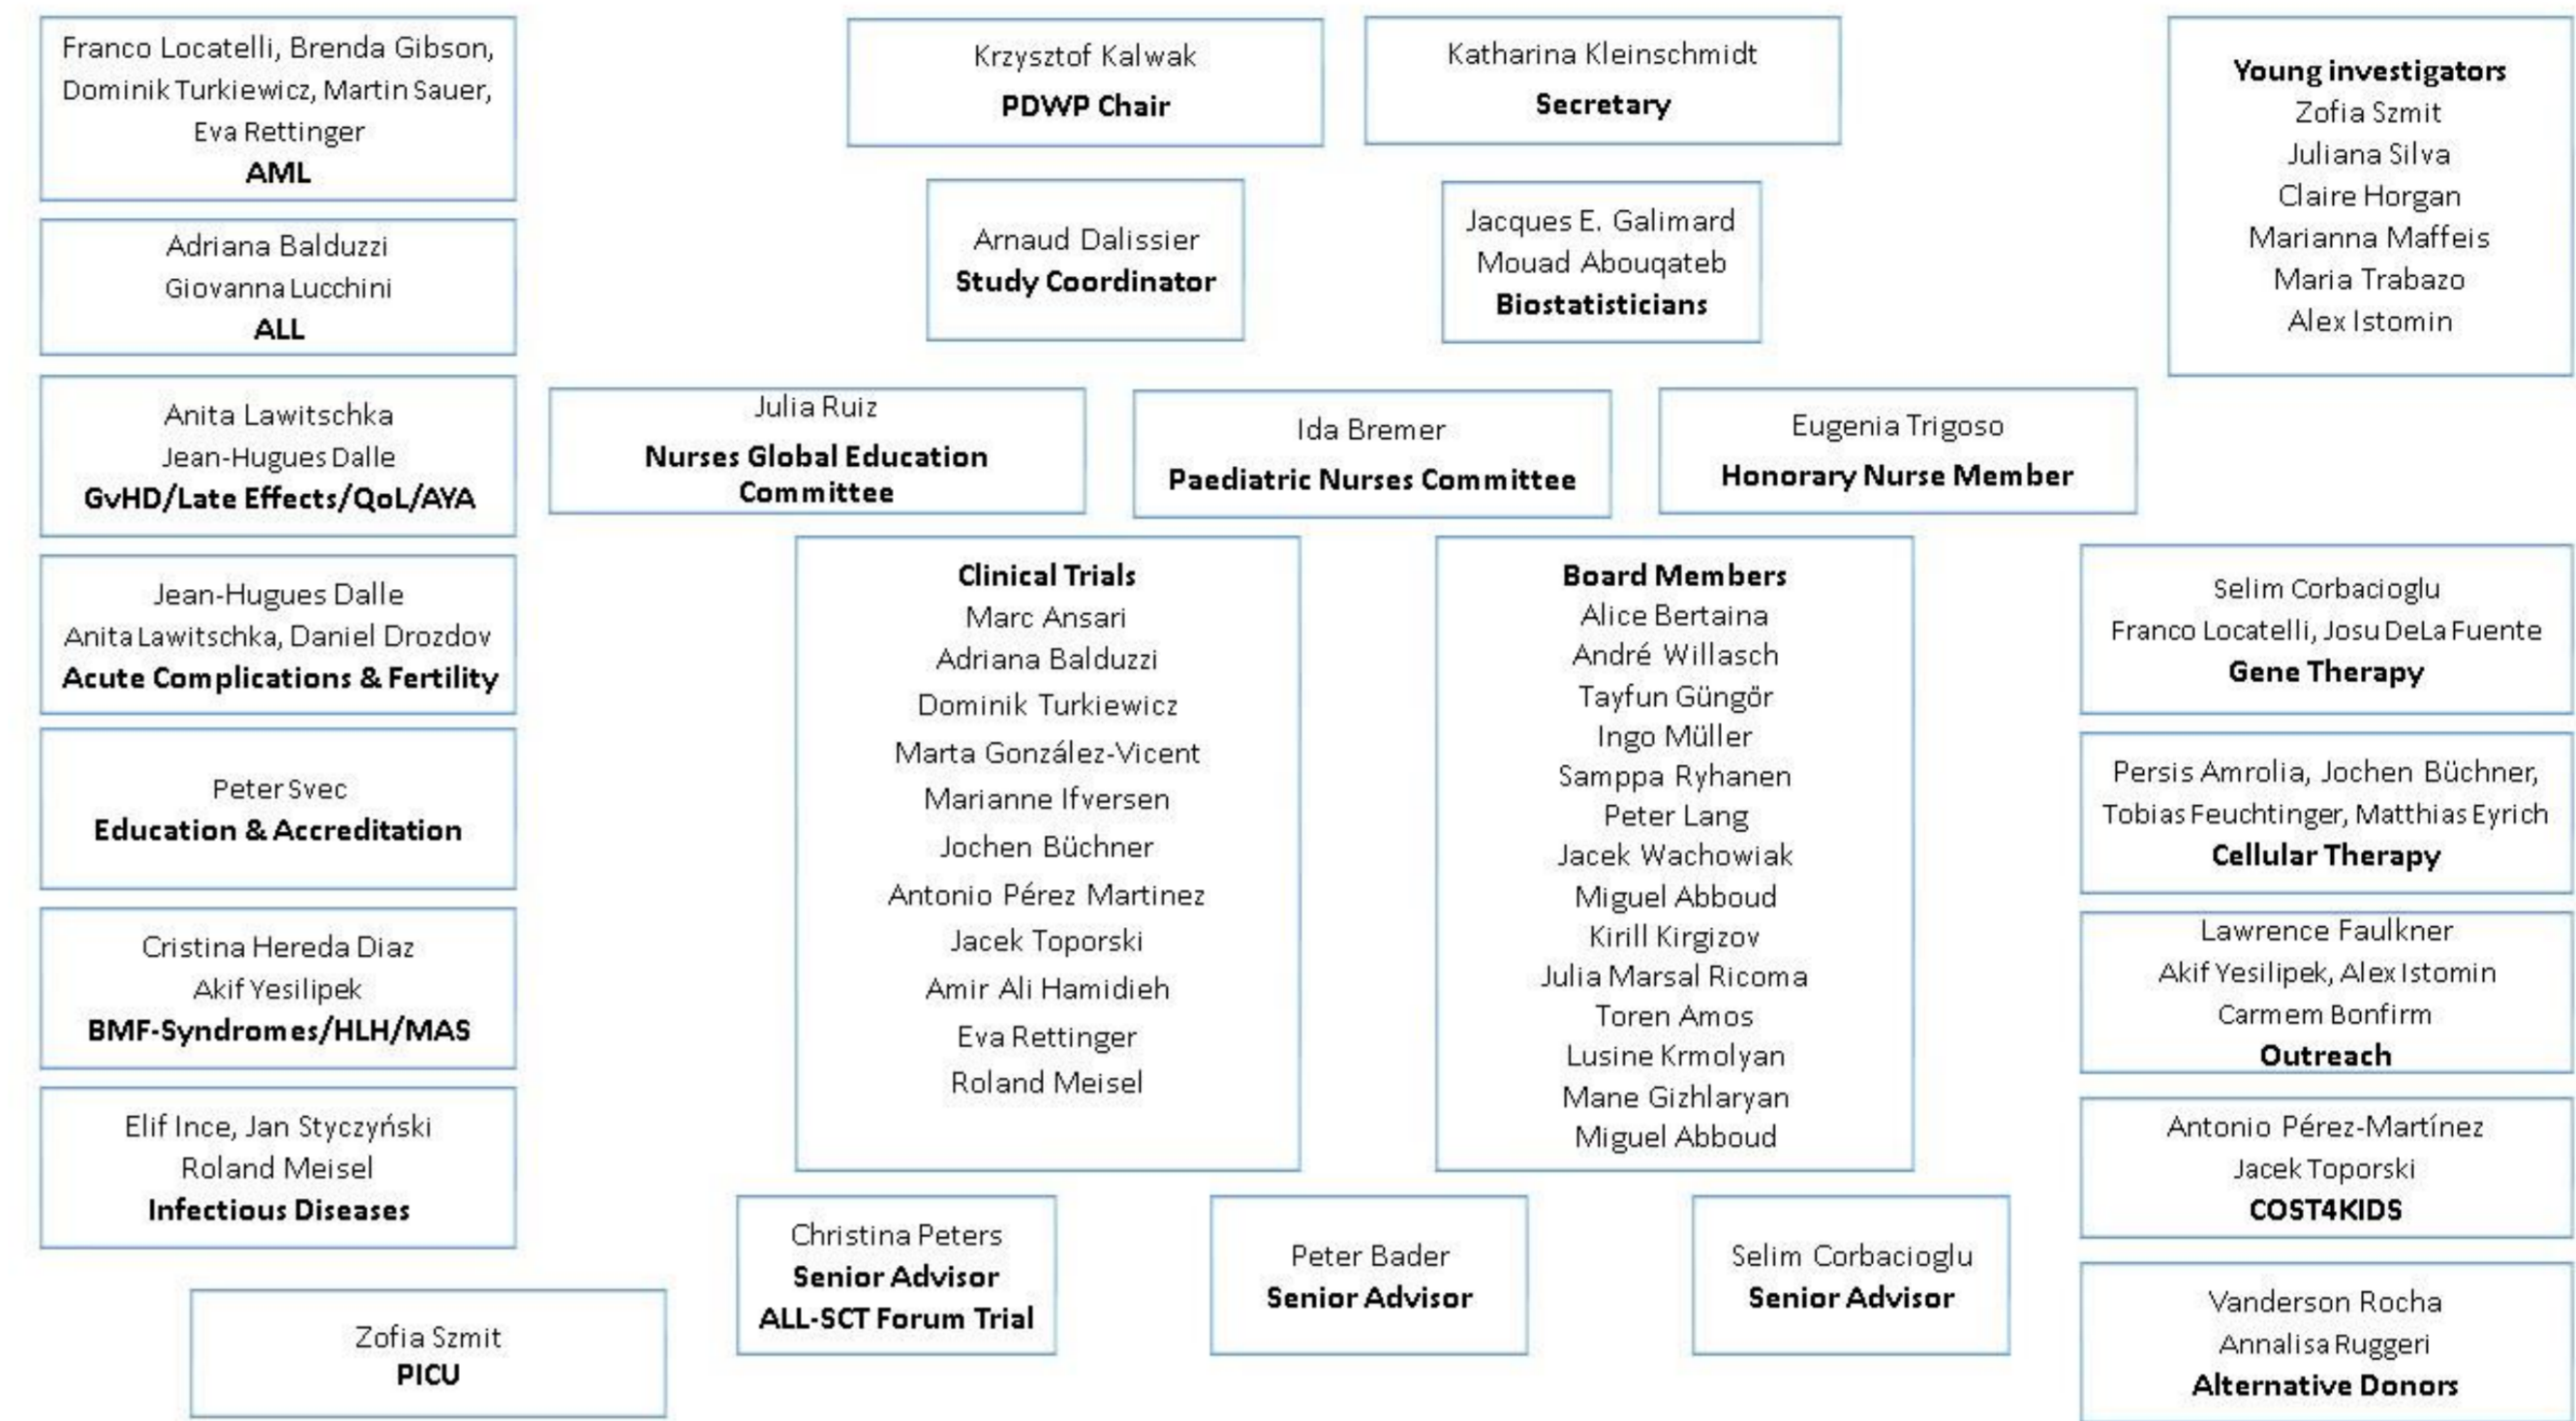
Franco Locatelli, Brenda Gibson, Dominik Turkiewicz, Martin Sauer, Eva Rettinger
AML

Krzysztof Kalwak
PDWP Chair

Katharina Kleinschmidt
Secretary

Young investigators
Zofia Szmit
Juliana Silva
Claire Horgan
Marianna Maffeis
Maria Trabazo
Alex Istomin

Adriana Balduzzi
Giovanna Lucchini
ALL

Arnaud Dalissier
Study Coordinator

Jacques E. Galimard
Mouad Abouqateb
Biostatisticians

Anita Lawitschka
Jean-Hugues Dalle
GvHD/Late Effects/QoL/AYA

Julia Ruiz
Nurses Global Education Committee

Ida Bremer
Paediatric Nurses Committee

Eugenia Trigoso
Honorary Nurse Member

Jean-Hugues Dalle
Anita Lawitschka, Daniel Drozdov
Acute Complications & Fertility

Clinical Trials
Marc Ansari
Adriana Balduzzi
Dominik Turkiewicz
Marta González-Vicent
Marianne Ifversen
Jochen Büchner
Antonio Pérez Martinez
Jacek Toporski
Amir Ali Hamidieh
Eva Rettinger
Roland Meisel

Board Members
Alice Bertaina
André Willasch
Tayfun Güngör
Ingo Müller
Samppa Ryhanen
Peter Lang
Jacek Wachowiak
Miguel Abboud
Kirill Kirgizov
Julia Marsal Ricoma
Toren Amos
Lusine Krmolyan
Mane Gizhlaryan
Miguel Abboud

Selim Corbacioglu
Franco Locatelli, Josu DeLa Fuente
Gene Therapy

Peter Svec
Education & Accreditation

Persis Amrolia, Jochen Büchner, Tobias Feuchtinger, Matthias Eyrich
Cellular Therapy

Cristina Hereda Diaz
Akif Yesilipek
BMF-Syndromes/HLH/MAS

Lawrence Faulkner
Akif Yesilipek, Alex Istomin
Carmem Bonfirm
Outreach

Elif Ince, Jan Styczyński
Roland Meisel
Infectious Diseases

Antonio Pérez-Martínez
Jacek Toporski
COST4KIDS

Christina Peters
Senior Advisor
ALL-SCT Forum Trial

Peter Bader
Senior Advisor

Selim Corbacioglu
Senior Advisor

Zofia Szmit
PICU

Vanderson Rocha
Annalisa Ruggeri
Alternative Donors